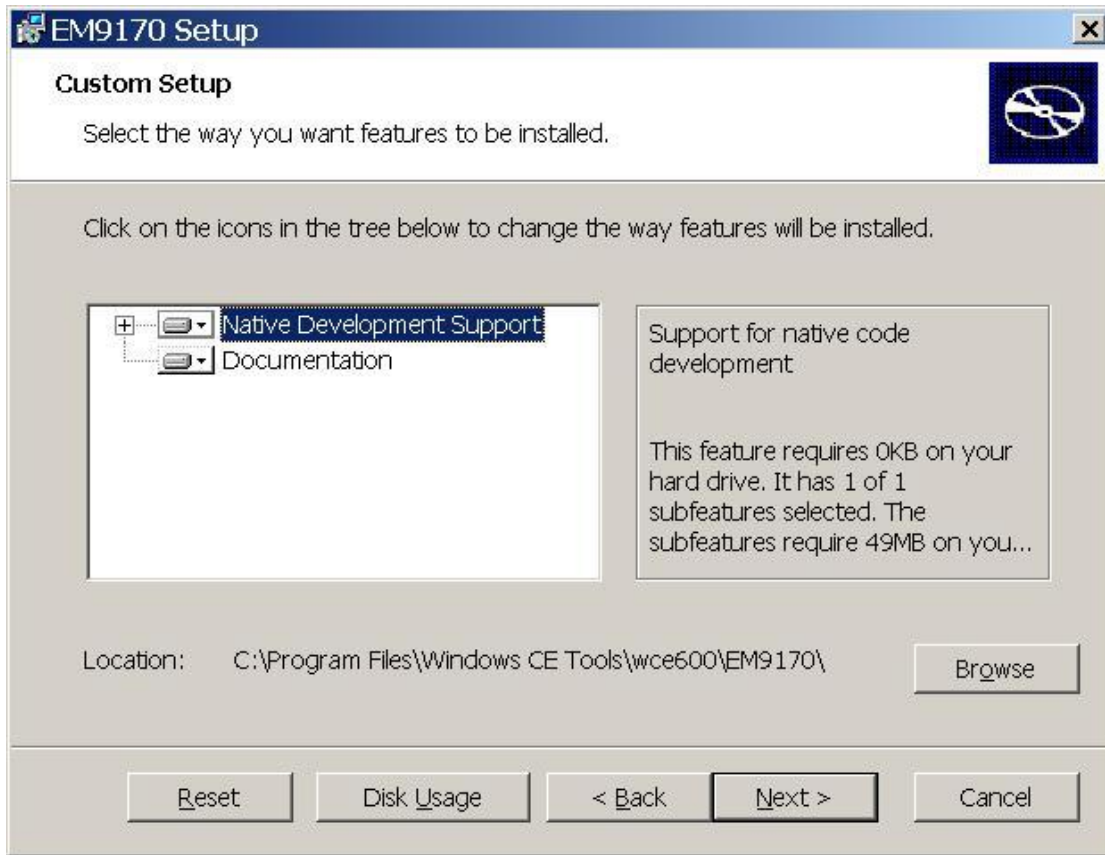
EM9170 Setup

Custom Setup

Select the way you want features to be installed.

Click on the icons in the tree below to change the way features will be installed.

Native Development Support
Documentation

Support for native code development

This feature requires 0KB on your hard drive. It has 1 of 1 subfeatures selected. The subfeatures require 49MB on you...

Location: C:\Program Files\Windows CE Tools\wce600\EM9170\

Browse

Reset
Disk Usage
< Back
Next >
Cancel